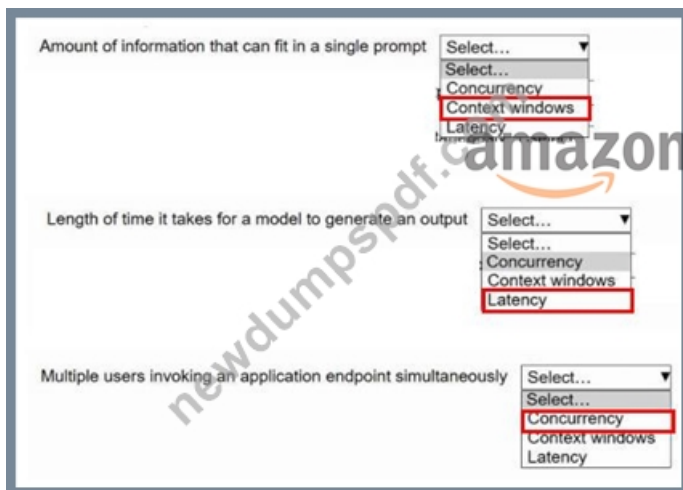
Amount of information that can fit in a single prompt

Select...
Select...
Concurrency
Context windows
Latency

amazon

newdumpspdf.com

Length of time it takes for a model to generate an output

Select...
Select...
Concurrency
Context windows
Latency

Multiple users invoking an application endpoint simultaneously

Select...
Select...
Concurrency
Context windows
Latency